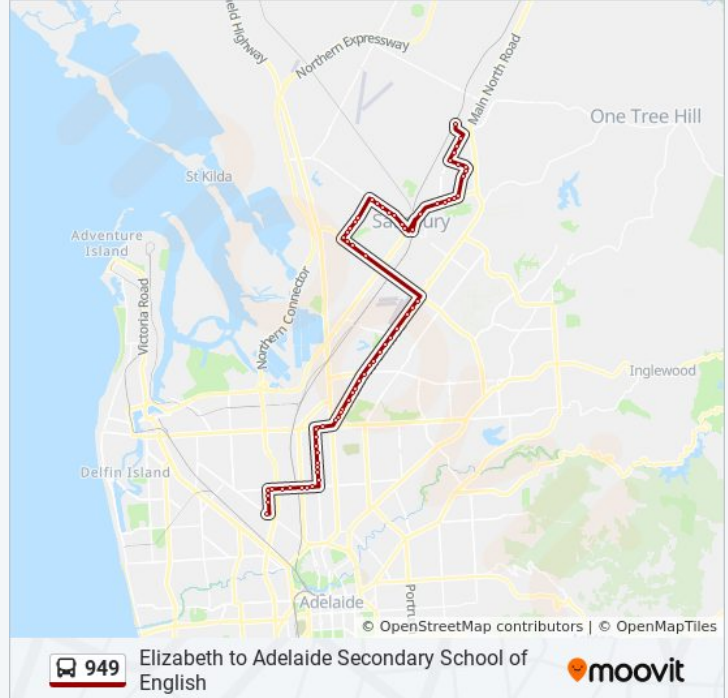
ield Highway
Northern Expressway
Main North Road
One Tree Hill
St Kilda
Salisbury
Adventure Island
Victoria Road
Northern Connector
Inglewood
Delfin Island
Adelaide
Portrush
© OpenStreetMap contributors | © OpenMapTiles
949
Elizabeth to Adelaide Secondary School of English
moovit